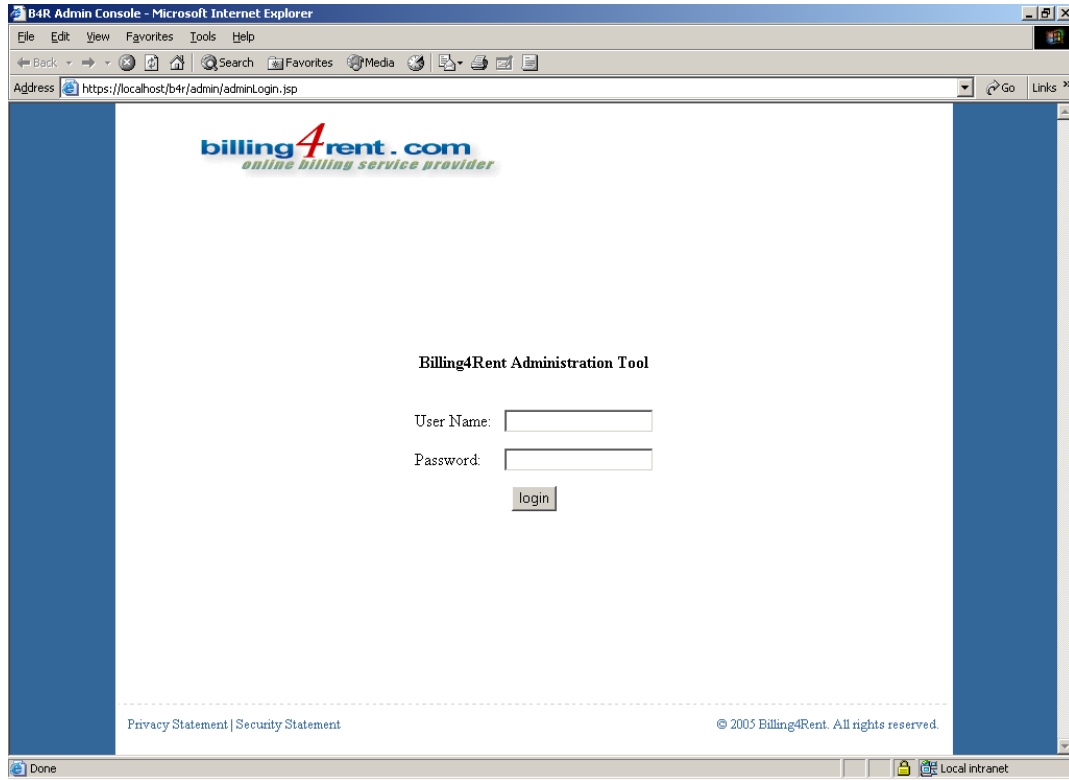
B4R Admin Console - Microsoft Internet Explorer

File Edit View Favorites Tools Help

Back Search Favorites Media

Address https://localhost/b4r/admin/adminLogin.jsp

Go Links

billing4rent.com
online billing service provider

Billing4Rent Administration Tool

User Name:

Password:

login

Privacy Statement | Security Statement

© 2005 Billing4Rent. All rights reserved.

Done

Local intranet